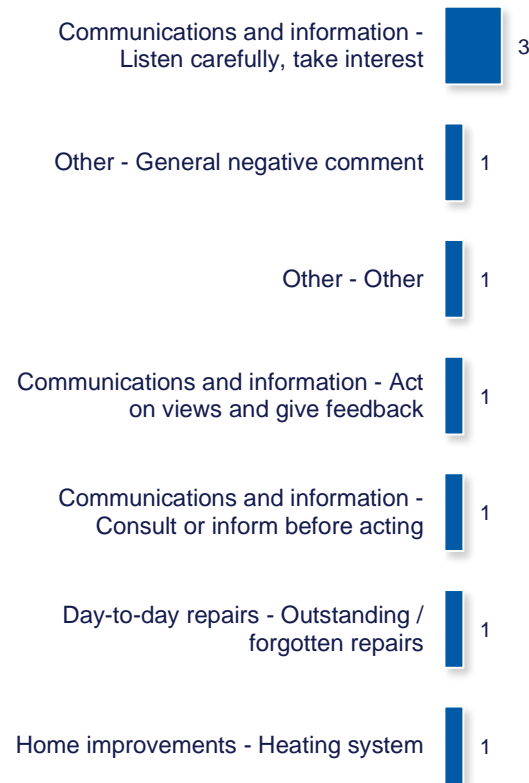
Communications and information - Listen carefully, take interest 3

Other - General negative comment 1

Other - Other 1

Communications and information - Act on views and give feedback 1

Communications and information - Consult or inform before acting 1

Day-to-day repairs - Outstanding / forgotten repairs 1

Home improvements - Heating system 1